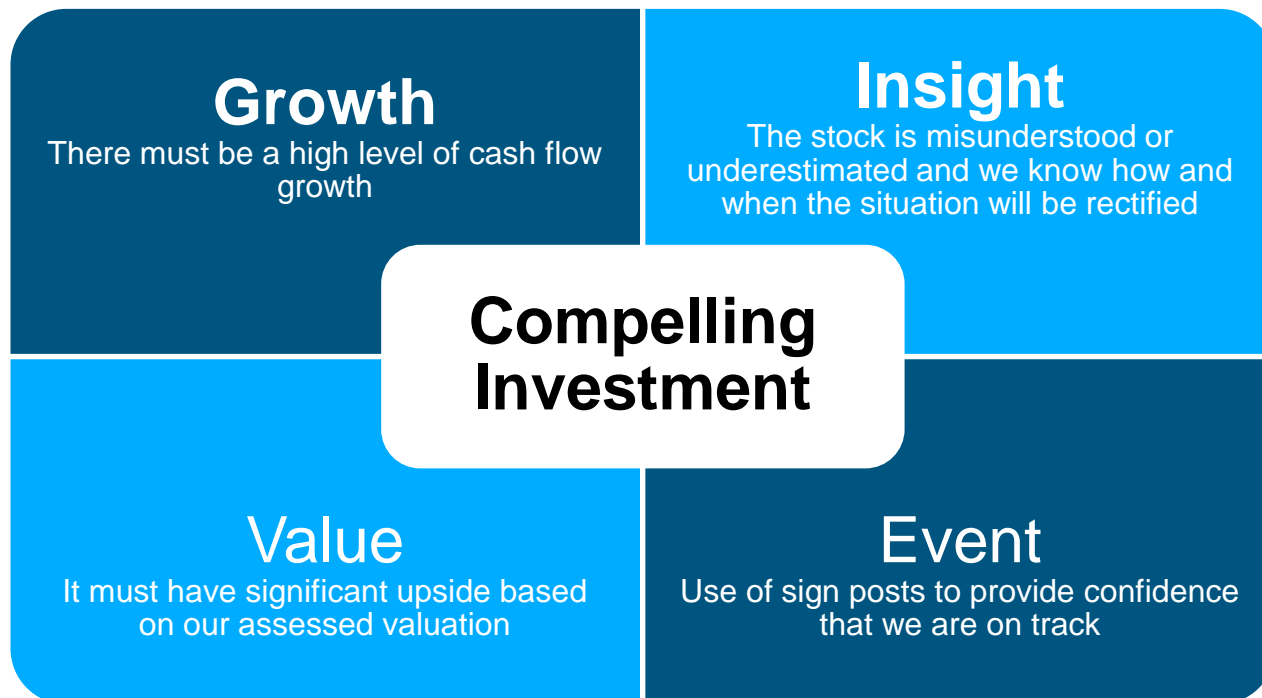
Growth
There must be a high level of cash flow growth

Insight
The stock is misunderstood or underestimated and we know how and when the situation will be rectified

Compelling Investment

Value
It must have significant upside based on our assessed valuation

Event
Use of sign posts to provide confidence that we are on track